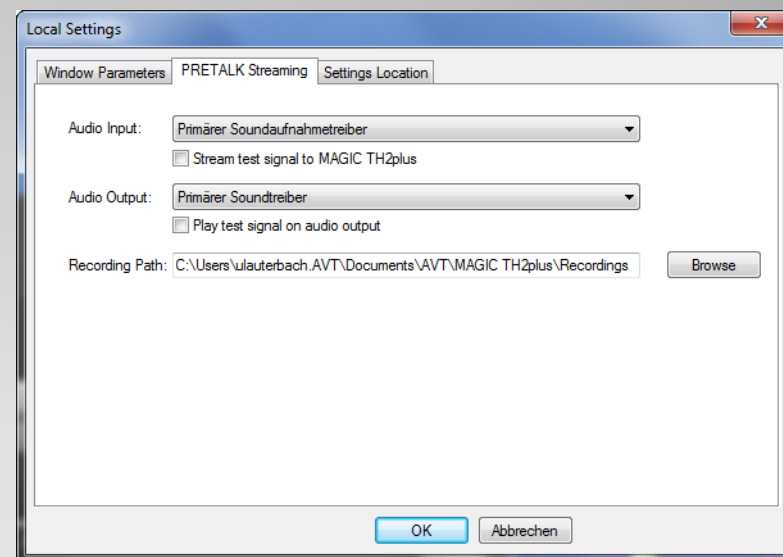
Local Settings

Window Parameters | PRETALK Streaming | Settings Location

Audio Input: Primärer Soundaufnahmetreiber

Stream test signal to MAGIC TH2plus

Audio Output: Primärer Soundtreiber

Play test signal on audio output

Recording Path: C:\Users\ulauterbach.AVT\Documents\AVT\MAGIC TH2plus\Recordings

Browse

OK

Abbrechen